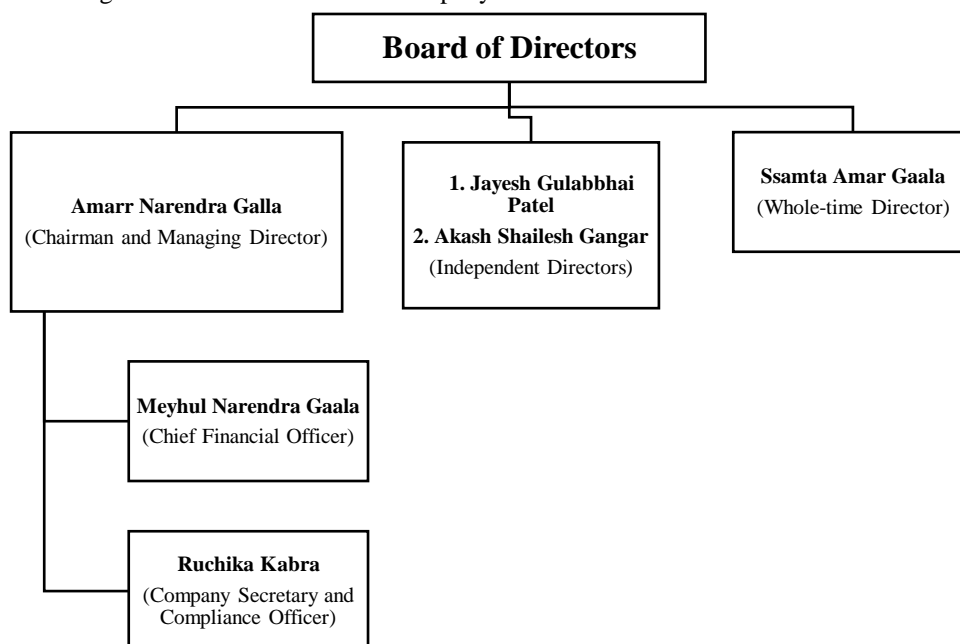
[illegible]

Board of Directors

Amarr Narendra Galla
(Chairman and Managing Director)

1. Jayesh Gulabbhai Patel
2. Akash Shailesh Gangar
(Independent Directors)

Ssamta Amar Gaala
(Whole-time Director)

Meyhul Narendra Gaala
(Chief Financial Officer)

Ruchika Kabra
(Company Secretary and Compliance Officer)